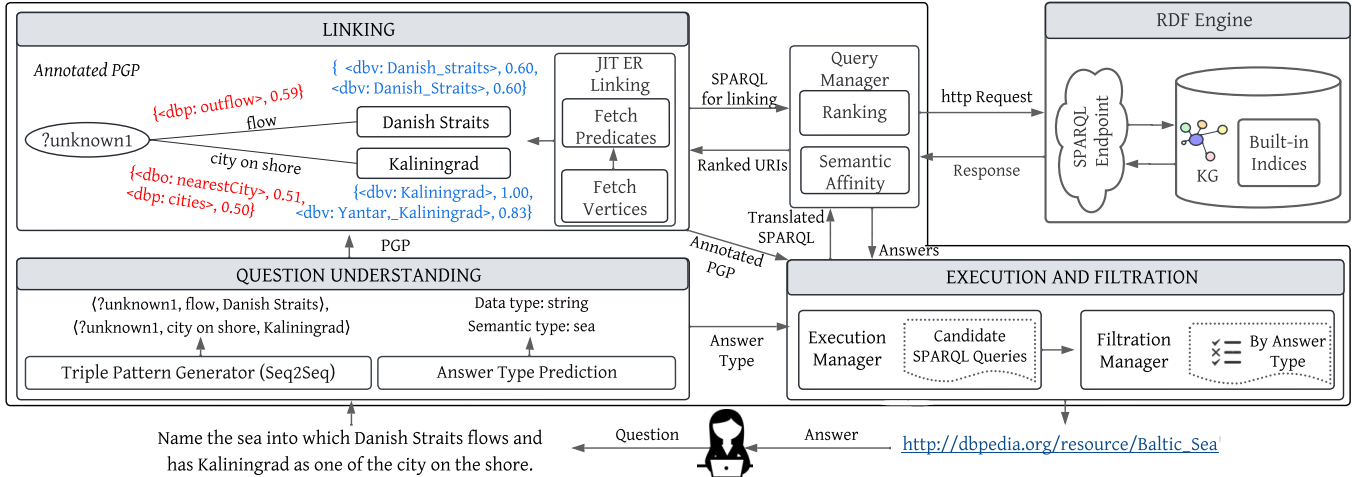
LINKING

Annotated PGP

{<dbp: outflow>, 0.59}

flow

?unknown1

city on shore

{<dbo: nearestCity>, 0.51, <dbp: cities>, 0.50}

Danish Straits

Kaliningrad

{ <dbv: Danish_straits>, 0.60, <dbv: Danish_Straits>, 0.60}

{<dbv: Kaliningrad>, 1.00, <dbv: Yantar,_Kaliningrad>, 0.83}

JIT ER Linking

Fetch Predicates

Fetch Vertices

SPARQL for linking

Ranked URIs

Query Manager

Ranking

Semantic Affinity

http Request

Response

RDF Engine

SPARQL Endpoint

KG

Built-in Indices

Translated SPARQL

Answers

Annotated PGP

PGP

QUESTION UNDERSTANDING

⟨?unknown1, flow, Danish Straits⟩, ⟨?unknown1, city on shore, Kaliningrad⟩

Data type: string
Semantic type: sea

Triple Pattern Generator (Seq2Seq)

Answer Type Prediction

Answer Type

EXECUTION AND FILTRATION

Execution Manager

Candidate SPARQL Queries

Filtration Manager

By Answer Type

Name the sea into which Danish Straits flows and has Kaliningrad as one of the city on the shore.

Question

Answer

http://dbpedia.org/resource/Baltic_Sea